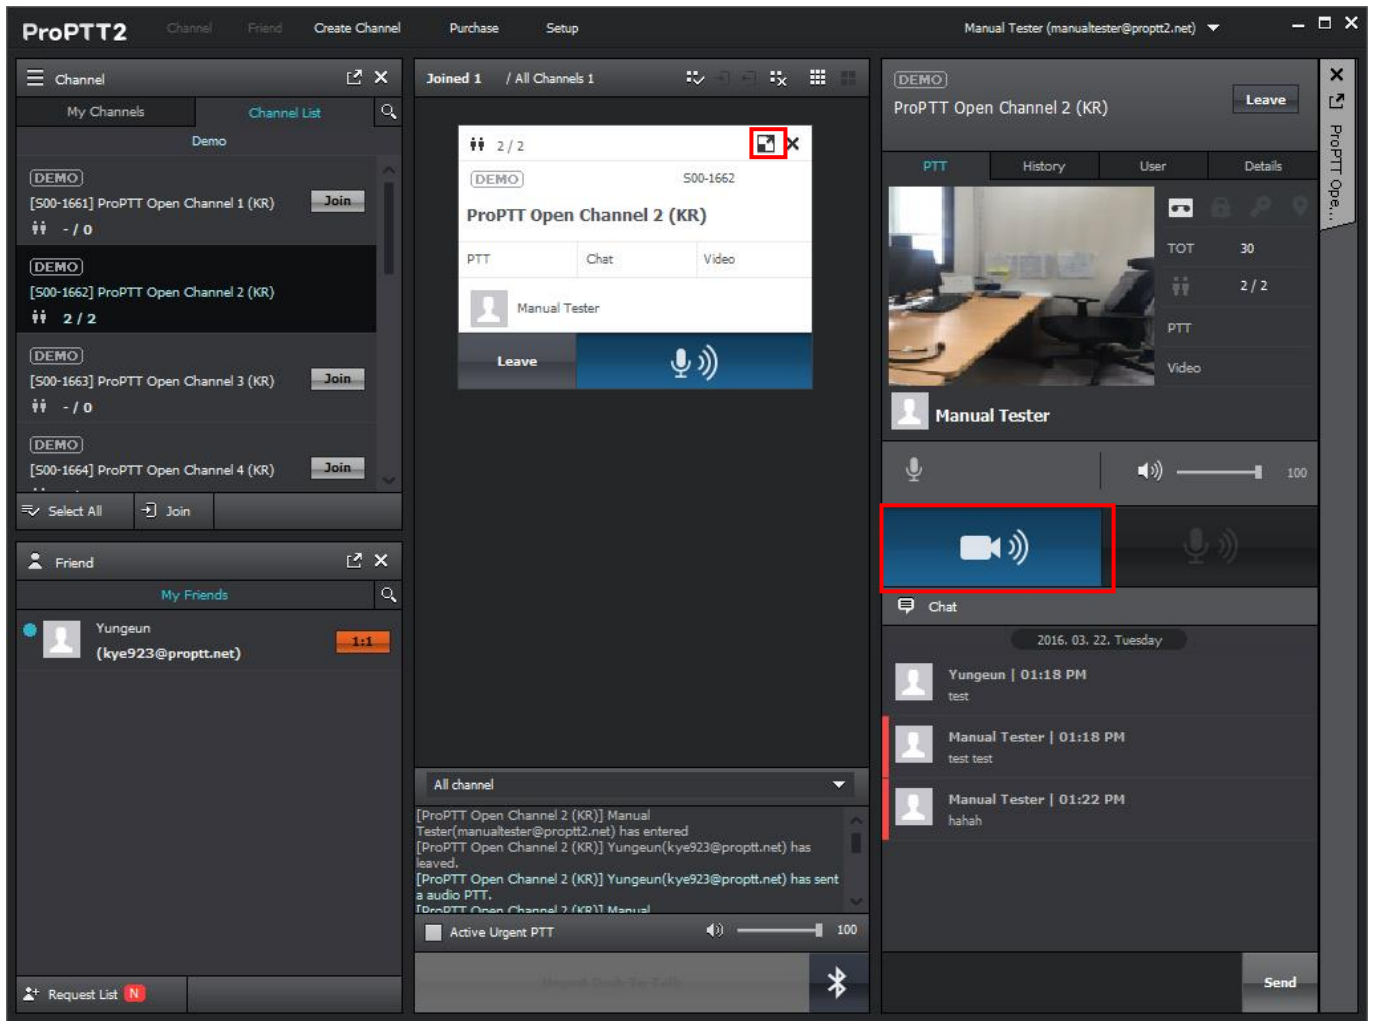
ProPTT2 Channel Friend Create Channel Purchase Setup Manual Tester (manualtester@proptt2.net)

Channel
My Channels Channel List
Demo
DEMO
[S00-1661] ProPTT Open Channel 1 (KR) Join
- / 0
DEMO
[S00-1662] ProPTT Open Channel 2 (KR)
2 / 2
DEMO
[S00-1663] ProPTT Open Channel 3 (KR) Join
- / 0
DEMO
[S00-1664] ProPTT Open Channel 4 (KR) Join
Select All Join

Friend
My Friends
Yungeun
(kye923@proptt.net) 1:1
Request List N

Joined 1 / All Channels 1
2 / 2
DEMO S00-1662
ProPTT Open Channel 2 (KR)
PTT Chat Video
Manual Tester
Leave

All channel
[ProPTT Open Channel 2 (KR)] Manual Tester(manualtester@proptt2.net) has entered
[ProPTT Open Channel 2 (KR)] Yungeun(kye923@proptt.net) has leaved.
[ProPTT Open Channel 2 (KR)] Yungeun(kye923@proptt.net) has sent a audio PTT.
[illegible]
Active Urgent PTT 100
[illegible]

DEMO
ProPTT Open Channel 2 (KR) Leave
PTT History User Details
TOT 30
2 / 2
PTT
Video
Manual Tester
100
Chat
2016. 03. 22. Tuesday
Yungeun | 01:18 PM
test
Manual Tester | 01:18 PM
test test
Manual Tester | 01:22 PM
hahah
Send
ProPTT Ope...